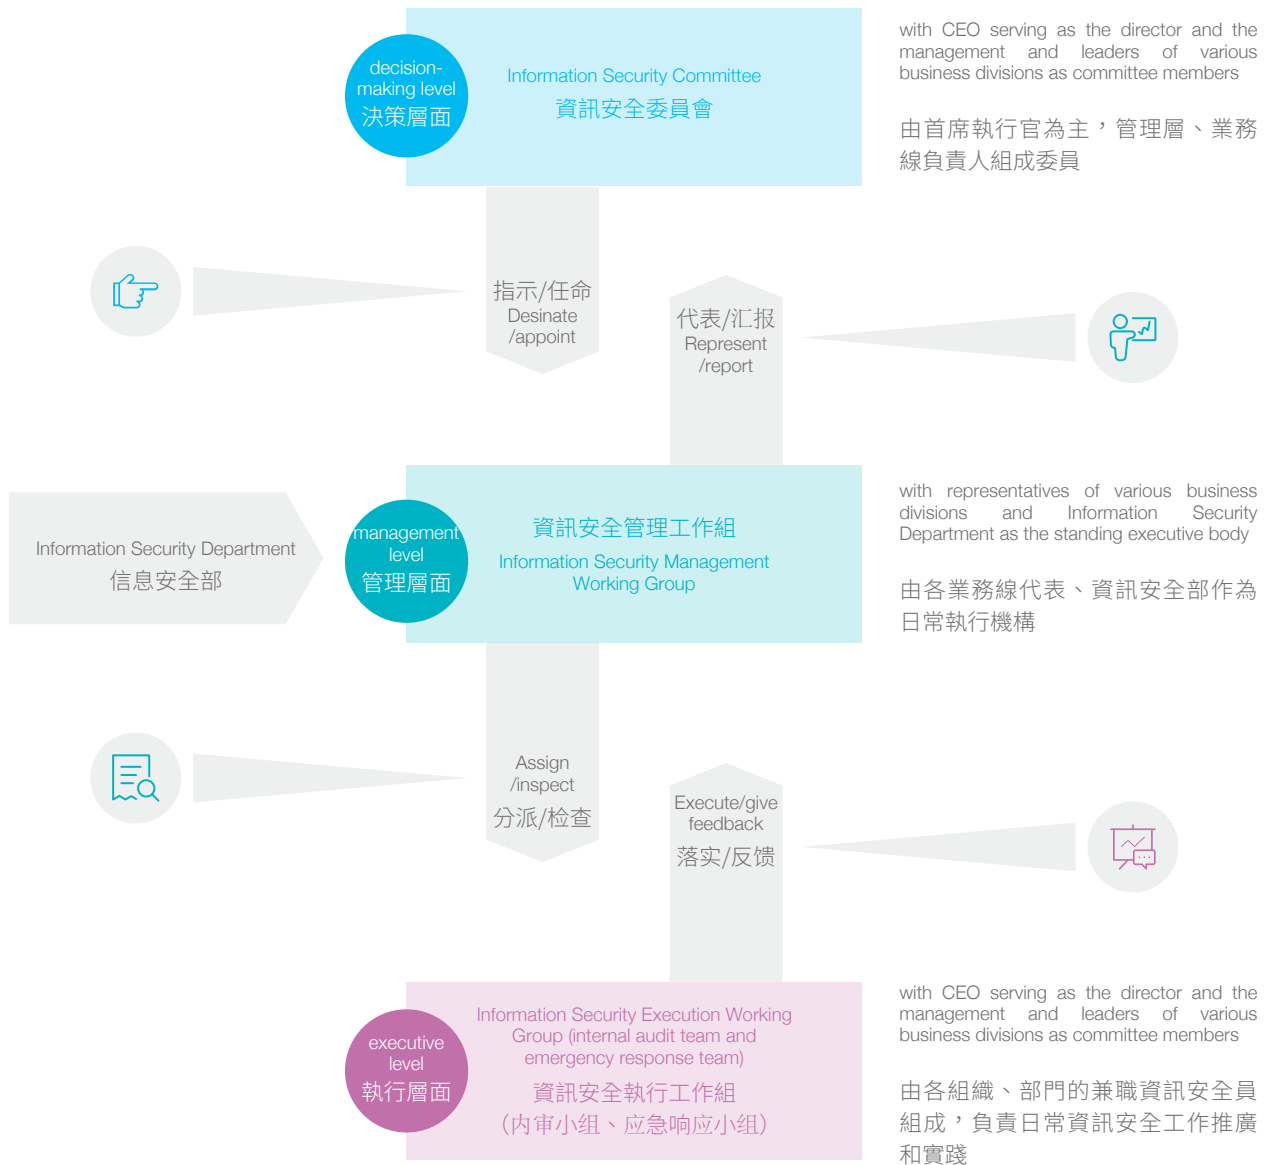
decision-making level
決策層面

Information Security Committee
資訊安全委員會

with CEO serving as the director and the management and leaders of various business divisions as committee members

由首席執行官為主，管理層、業務線負責人組成委員

指示/任命
Desinate /appoint

代表/汇报
Represent /report

Information Security Department
信息安全部

management level
管理層面

資訊安全管理工作組
Information Security Management Working Group

with representatives of various business divisions and Information Security Department as the standing executive body

由各業務線代表、資訊安全部作為日常執行機構

Assign /inspect
分派/检查

Execute/give feedback
落实/反馈

executive level
執行層面

Information Security Execution Working Group (internal audit team and emergency response team)
資訊安全執行工作組
(内审小组、应急响应小组)

with CEO serving as the director and the management and leaders of various business divisions as committee members

由各組織、部門的兼職資訊安全員組成，負責日常資訊安全工作推廣和實踐